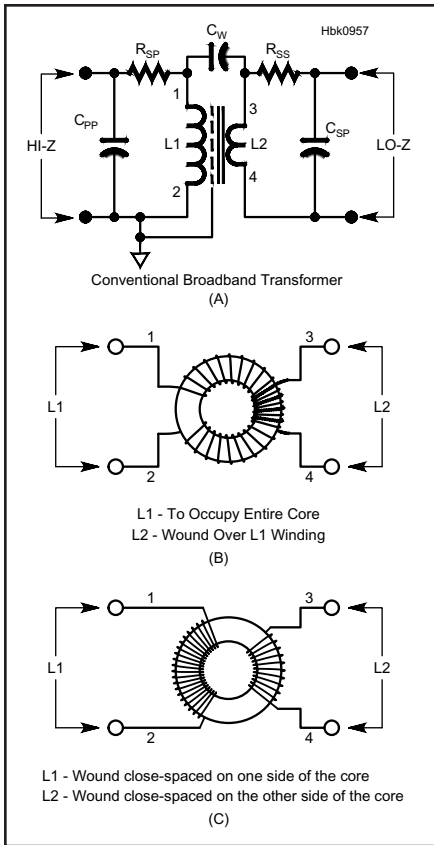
Hbk0957

$C_W$

$R_{SP}$

$R_{SS}$

1

3

$C_{PP}$

L1

L2

$C_{SP}$

HI-Z

LO-Z

2

4

Conventional Broadband Transformer

(A)

1

3

L1

L2

2

4

L1 - To Occupy Entire Core

L2 - Wound Over L1 Winding

(B)

1

3

L1

L2

2

4

L1 - Wound close-spaced on one side of the core

L2 - Wound close-spaced on the other side of the core

(C)